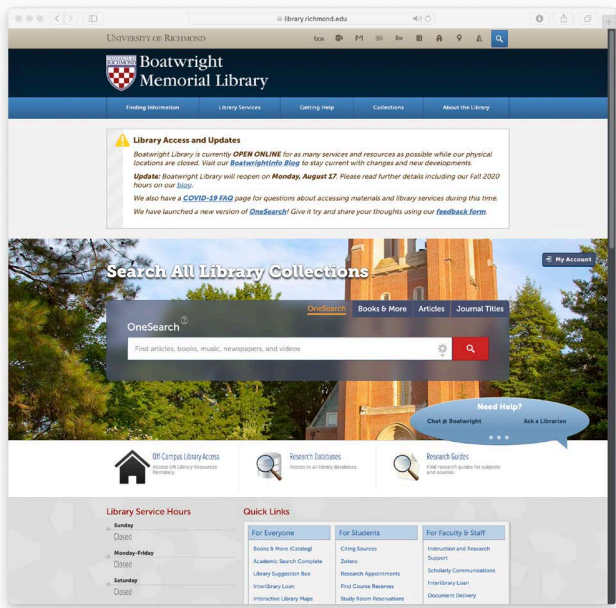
library.richmond.edu

UNIVERSITY OF RICHMOND

Boatwright Memorial Library

Finding Information | Library Services | Getting Help | Collections | About the Library

Library Access and Updates

Boatwright Library is currently OPEN ONLINE for as many services and resources as possible while our physical locations are closed. Visit our BoatwrightInfo Blog to stay current with changes and new developments.

Update: Boatwright Library will reopen on Monday, August 17. Please read further details including our Fall 2020 hours on our blog.

We also have a COVID-19 FAQ page for questions about accessing materials and library services during this time.

We have launched a new version of OneSearch! Give it try and share your thoughts using our feedback form.

My Account

Search All Library Collections

OneSearch | Books & More | Articles | Journal Titles

OneSearch

Find articles, books, music, newspapers, and videos

Need Help?

Chat @ Boatwright | Ask a Librarian

Off-Campus Library Access
Access UR Library Resources Remotely.

Research Databases
Access to all library databases.

Research Guides
Find research guides for subjects and courses.

Library Service Hours

Sunday
Closed

Monday-Friday
Closed

Saturday
Closed

Quick Links

| For Everyone | For Students | For Faculty & Staff |
|---|---|---|
| Books & More (Catalog) | Citing Sources | Instruction and Research Support |
| Academic Search Complete | Zotero | Scholarly Communications |
| Library Suggestion Box | Research Appointments | Interlibrary Loan |
| Interlibrary Loan | Find Course Reserves | Document Delivery |
| Interactive Library Maps | Study Room Reservations | |